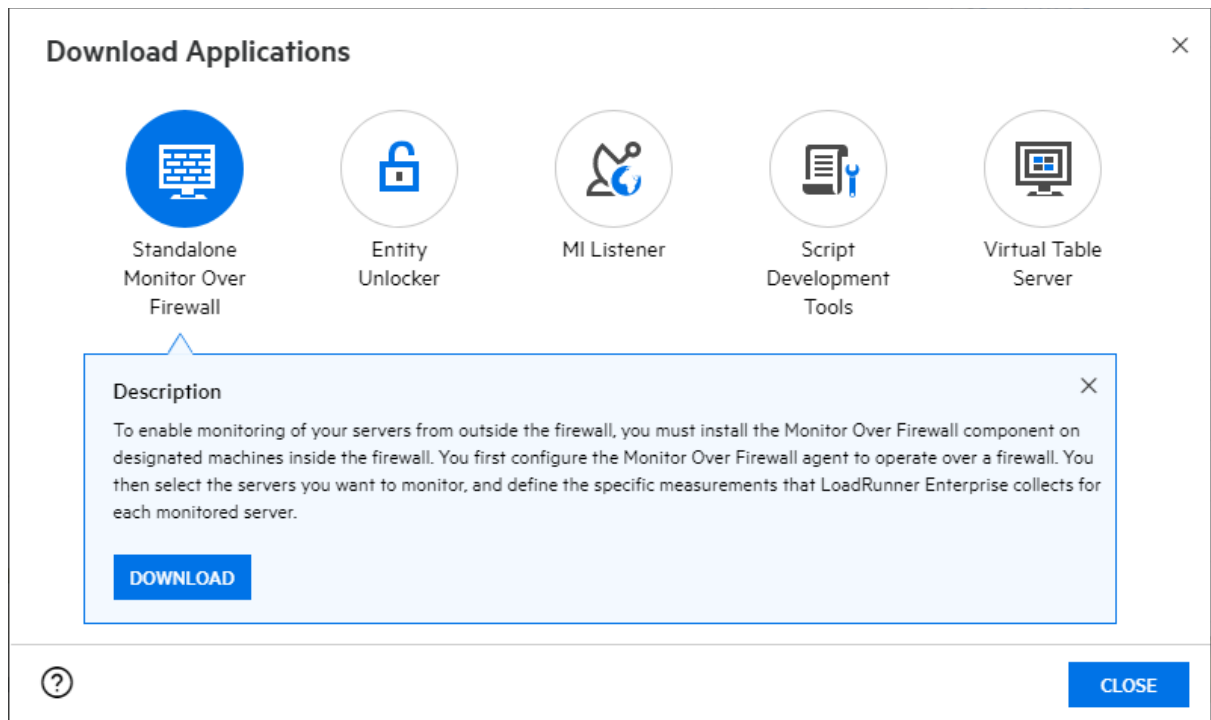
Download Applications

×

Standalone Monitor Over Firewall

Entity Unlocker

MI Listener

Script Development Tools

Virtual Table Server

Description

×

To enable monitoring of your servers from outside the firewall, you must install the Monitor Over Firewall component on designated machines inside the firewall. You first configure the Monitor Over Firewall agent to operate over a firewall. You then select the servers you want to monitor, and define the specific measurements that LoadRunner Enterprise collects for each monitored server.

DOWNLOAD

?

CLOSE